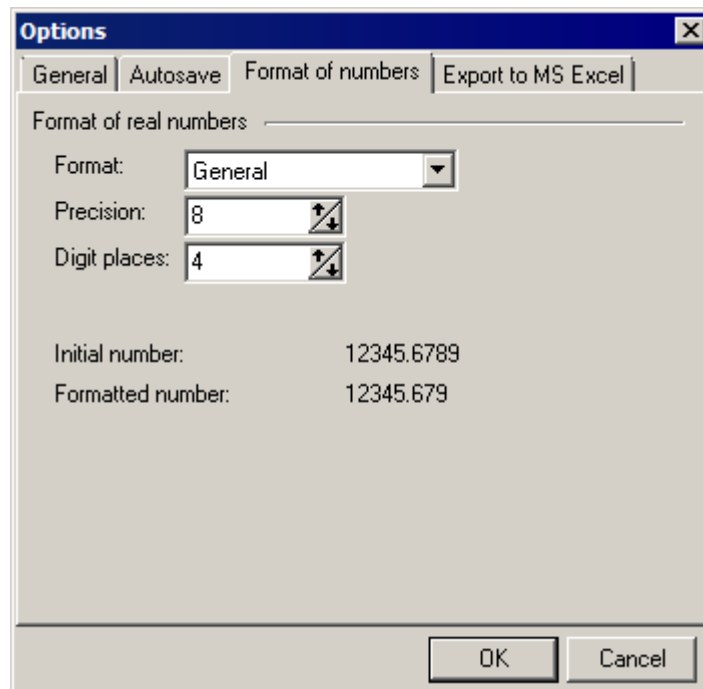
Options

General | Autosave | Format of numbers | Export to MS Excel

Format of real numbers

Format: General

Precision: 8

Digit places: 4

Initial number: 12345.6789

Formatted number: 12345.679

OK Cancel